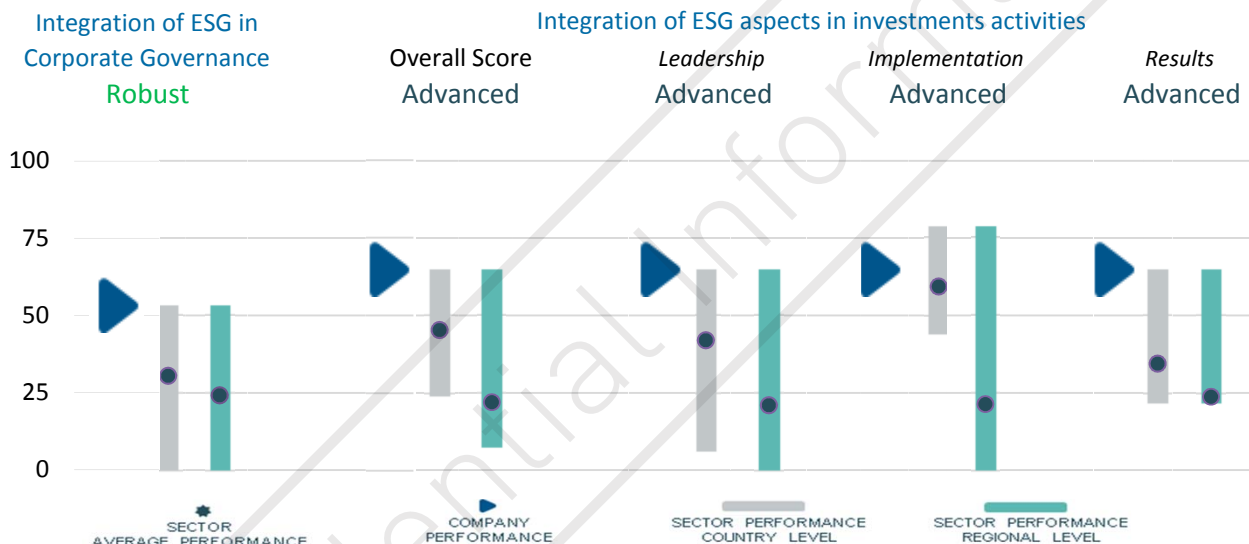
Integration of ESG in Corporate Governance
Robust

Integration of ESG aspects in investments activities

Overall Score
Advanced

*Leadership*
Advanced

*Implementation*
Advanced

*Results*
Advanced

100
75
50
25
0

SECTOR AVERAGE PERFORMANCE

COMPANY PERFORMANCE

SECTOR PERFORMANCE COUNTRY LEVEL

SECTOR PERFORMANCE REGIONAL LEVEL